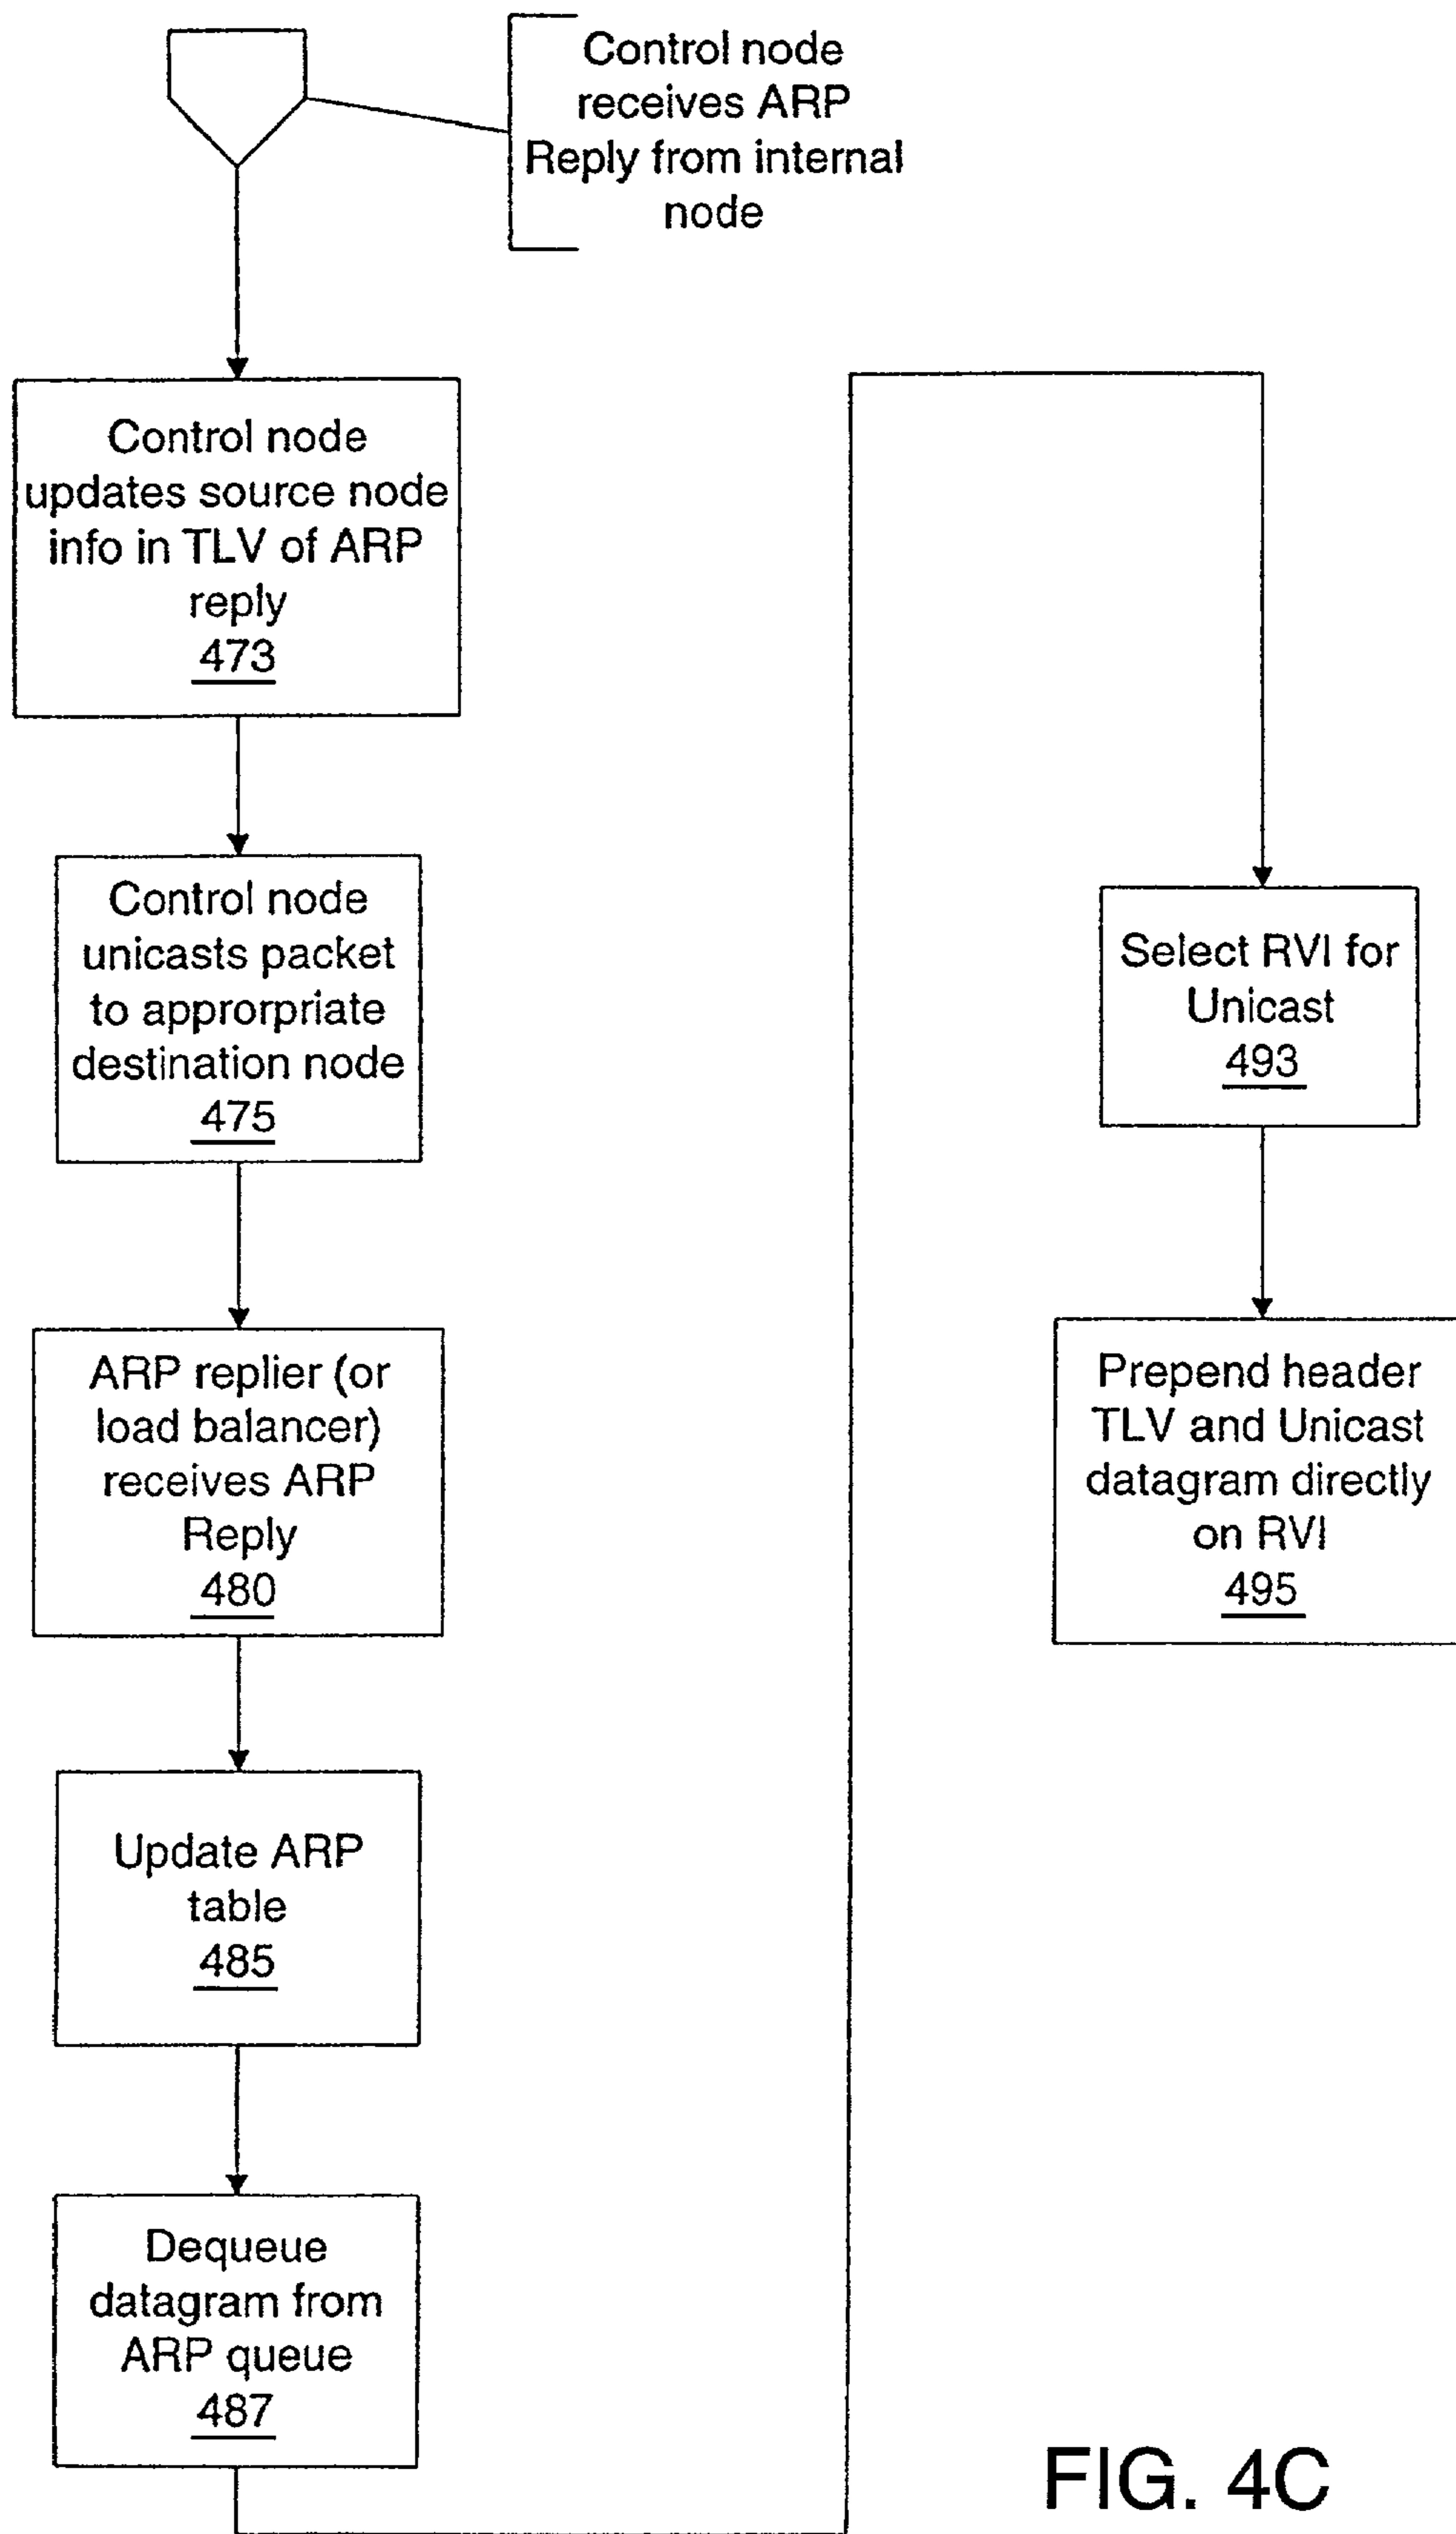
Control node receives ARP Reply from internal node

Control node updates source node info in TLV of ARP reply
473

Control node unicasts packet to approrpriate destination node
475

ARP replier (or load balancer) receives ARP Reply
480

Update ARP table
485

Dequeue datagram from ARP queue
487

Select RVI for Unicast
493

Prepend header TLV and Unicast datagram directly on RVI
495

FIG. 4C